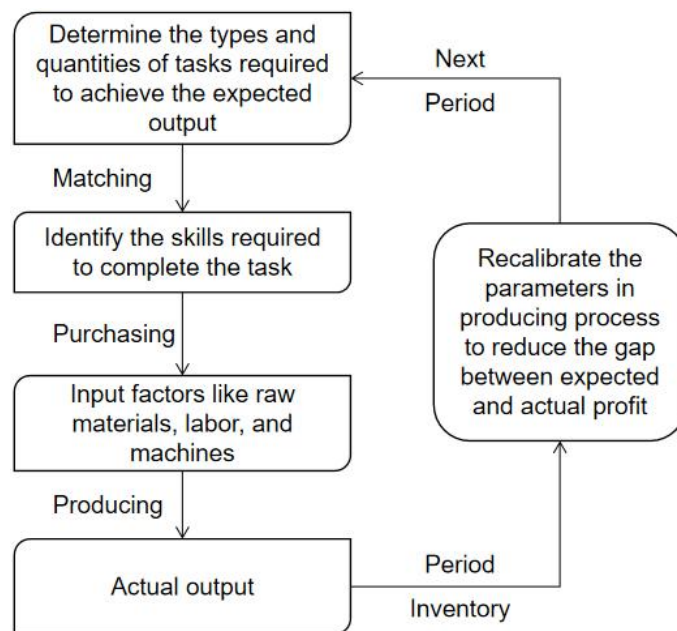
Determine the types and quantities of tasks required to achieve the expected output

Next

Period

Matching

Identify the skills required to complete the task

Recalibrate the parameters in producing process to reduce the gap between expected and actual profit

Purchasing

Input factors like raw materials, labor, and machines

Producing

Actual output

Period

Inventory